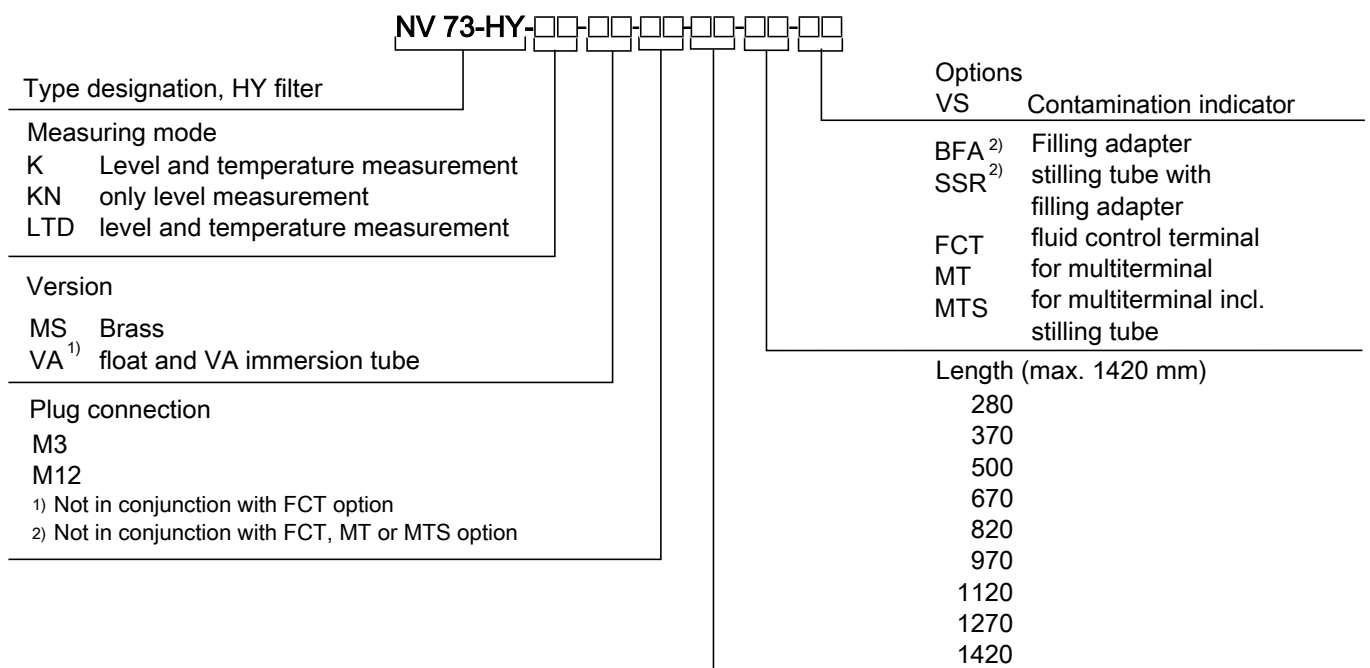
NV 73-HY-□□-□□-□□-□□-□□-□□

Type designation, HY filter

Measuring mode
K Level and temperature measurement
KN only level measurement
LTD level and temperature measurement

Version
MS Brass
VA$^{1)}$ float and VA immersion tube

Plug connection
M3
M12
1) Not in conjunction with FCT option
2) Not in conjunction with FCT, MT or MTS option

Options
VS Contamination indicator

BFA$^{2)}$ Filling adapter
SSR$^{2)}$ stilling tube with filling adapter
FCT fluid control terminal
MT for multiterminal
MTS for multiterminal incl. stilling tube

Length (max. 1420 mm)
280
370
500
670
820
970
1120
1270
1420